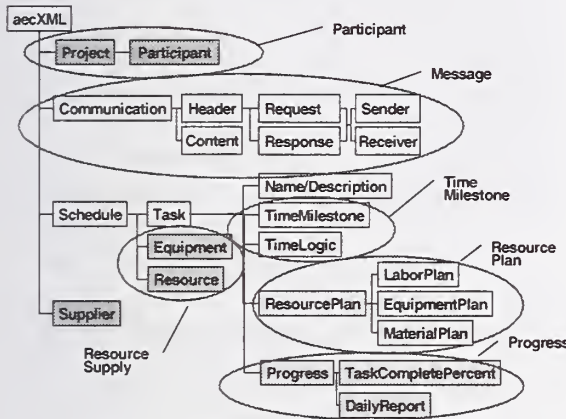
aecXML

Project

Participant

Participant

Message

Communication

Header

Request

Sender

Content

Response

Receiver

Name/Description

Time Milestone

Schedule

Task

TimeMilestone

Equipment

TimeLogic

Resource Plan

Resource

LaborPlan

ResourcePlan

EquipmentPlan

Supplier

MaterialPlan

Resource Supply

Progress

Progress

TaskCompletePercent

DailyReport